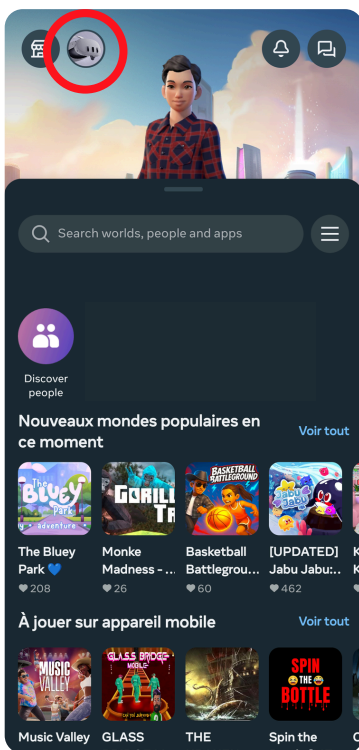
Search worlds, people and apps

Discover people

Nouveaux mondes populaires en ce moment

Voir tout

The Bluey Park
adventure

GORILL TA

BASKETBALL BATTLEGROUND

Jabu Jabu

The Bluey Park 💙
208

Monke Madness - ...
26

Basketball Battlegrou...
60

[UPDATED] Jabu Jabu:...
462

À jouer sur appareil mobile

Voir tout

MUSIC VALLEY

GLASS BRIDGE MOBILE

SPIN THE BOTTLE

Music Valley

GLASS

THE

Spin the